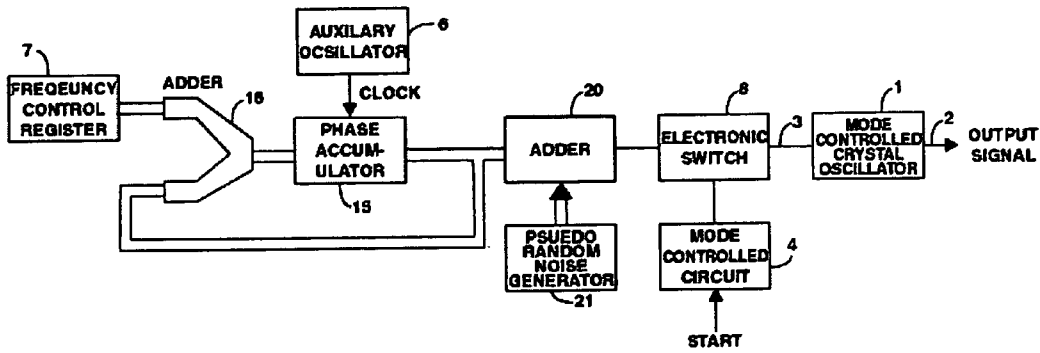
AUXILARY OCSILLATOR
6
7
FREQEUNCY CONTROL REGISTER
ADDER
16
CLOCK
PHASE ACCUM-ULATOR
15
20
ADDER
8
ELECTRONIC SWITCH
3
1
MODE CONTROLLED CRYSTAL OSCILLATOR
2
OUTPUT SIGNAL
PSUEDO RANDOM NOISE GENERATOR
21
MODE CONTROLLED CIRCUIT
4
START